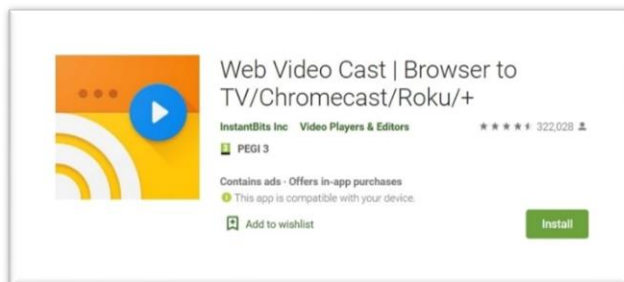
Web Video Cast | Browser to TV/Chromecast/Roku/+

InstantBits Inc Video Players & Editors

322,028

PEGI 3

Contains ads · Offers in-app purchases

This app is compatible with your device.

Add to wishlist

Install